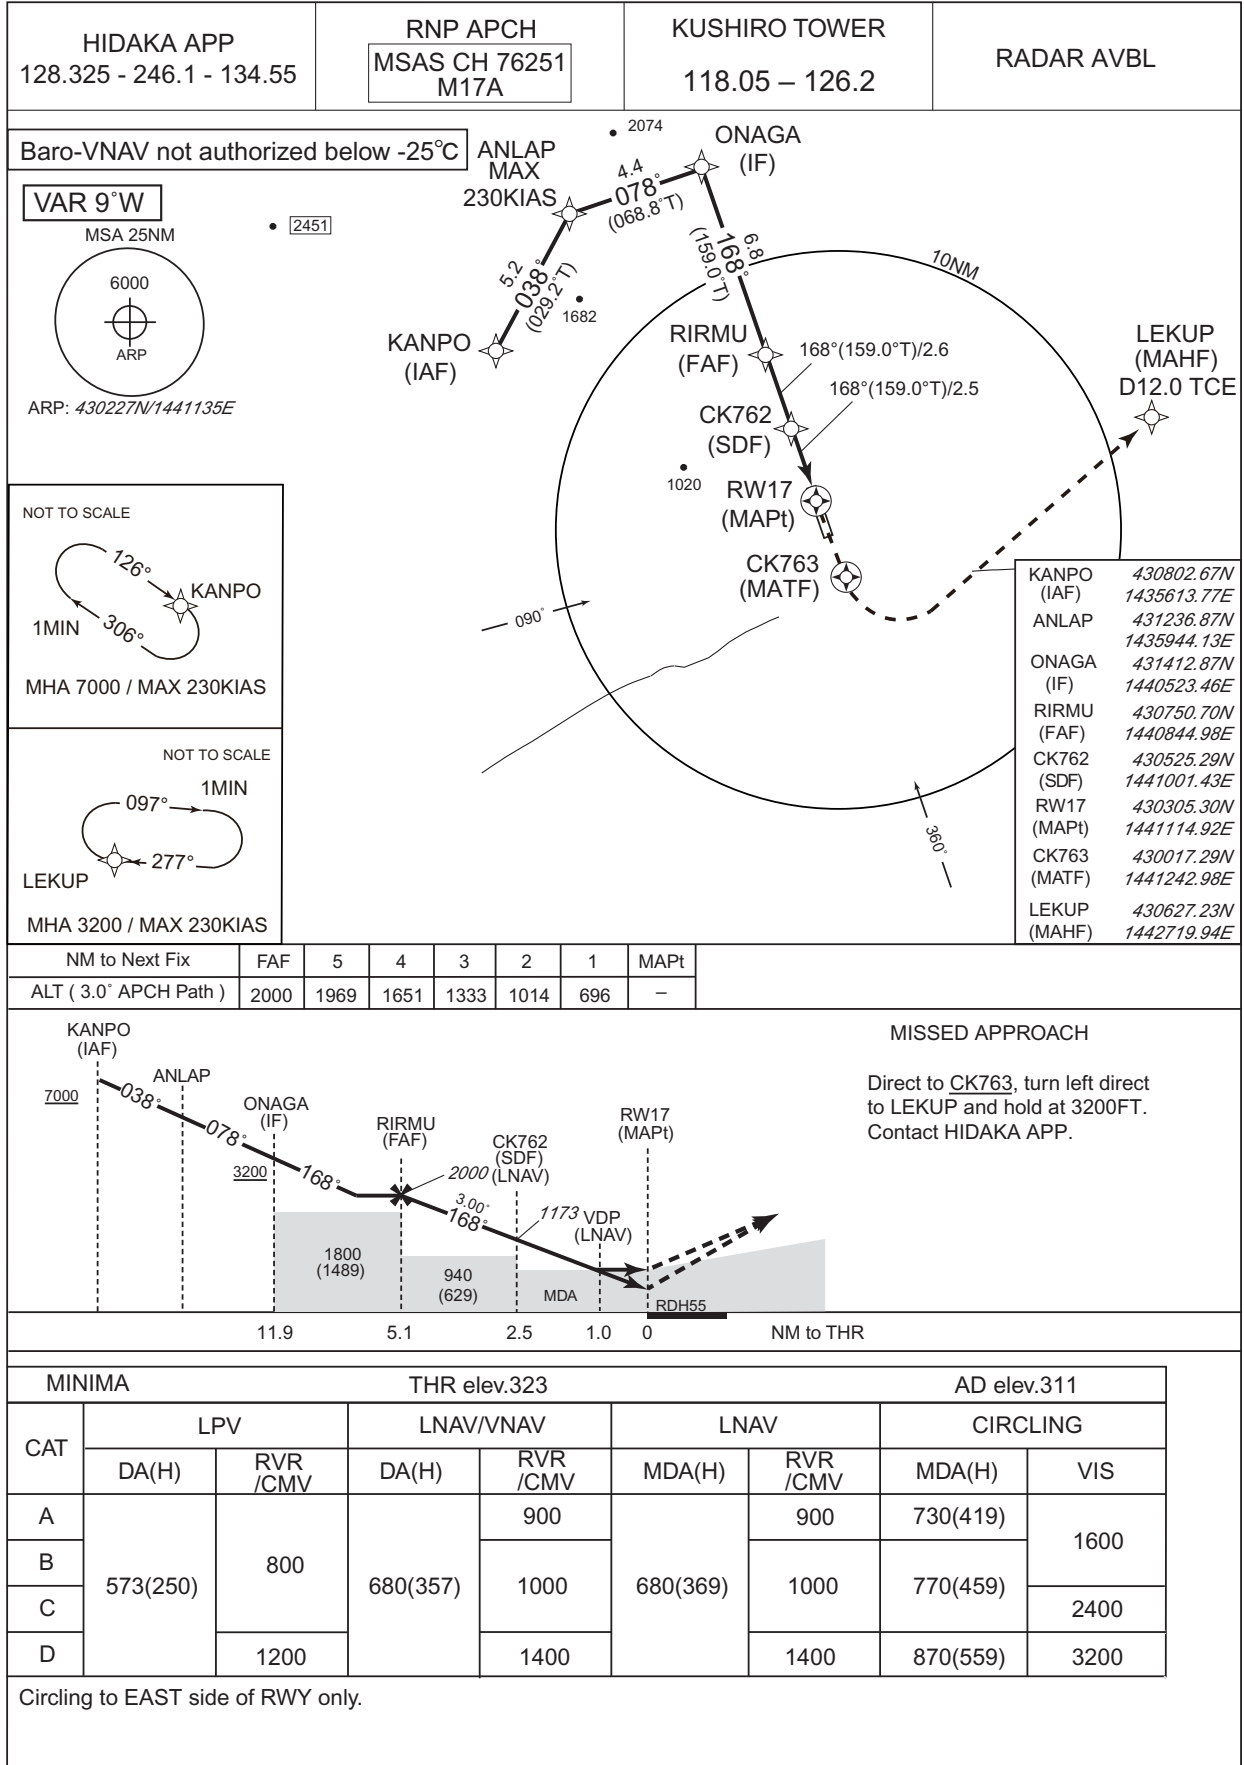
HIDAKA APP
128.325 - 246.1 - 134.55

RNP APCH
MSAS CH 76251
M17A

KUSHIRO TOWER
118.05 – 126.2

RADAR AVBL

Baro-VNAV not authorized below -25℃

VAR 9˚W

MSA 25NM
6000
ARP

ARP: 430227N/1441135E

2074
2451
ANLAP
MAX
230KIAS
4.4
078˚
(068.8˚T)
ONAGA
(IF)
6.8
168˚
(159.0˚T)
10NM
5.2
038˚
(029.2˚T)
1682
KANPO
(IAF)
RIRMU
(FAF)
168°(159.0°T)/2.6
168°(159.0°T)/2.5
CK762
(SDF)
LEKUP
(MAHF)
D12.0 TCE
1020
RW17
(MAPt)
CK763
(MATF)
090˚
360˚

NOT TO SCALE
126°
KANPO
1MIN
306°
MHA 7000 / MAX 230KIAS

NOT TO SCALE
1MIN
097°
277°
LEKUP
MHA 3200 / MAX 230KIAS

| | |
|---|---|
| KANPO (IAF) | 430802.67N 1435613.77E |
| ANLAP | 431236.87N 1435944.13E |
| ONAGA (IF) | 431412.87N 1440523.46E |
| RIRMU (FAF) | 430750.70N 1440844.98E |
| CK762 (SDF) | 430525.29N 1441001.43E |
| RW17 (MAPt) | 430305.30N 1441114.92E |
| CK763 (MATF) | 430017.29N 1441242.98E |
| LEKUP (MAHF) | 430627.23N 1442719.94E |

| NM to Next Fix | FAF | 5 | 4 | 3 | 2 | 1 | MAPt |
|---|---|---|---|---|---|---|---|
| ALT ( 3.0˚ APCH Path ) | 2000 | 1969 | 1651 | 1333 | 1014 | 696 | – |

KANPO
(IAF)
ANLAP
7000
038˚
ONAGA
(IF)
078˚
3200
168˚
RIRMU
(FAF)
2000
CK762
(SDF)
(LNAV)
3.00˚
168˚
1173
VDP
(LNAV)
RW17
(MAPt)
1800
(1489)
940
(629)
MDA
RDH55
11.9
5.1
2.5
1.0
0
NM to THR

MISSED APPROACH
Direct to CK763, turn left direct to LEKUP and hold at 3200FT. Contact HIDAKA APP.

MINIMA THR elev.323 AD elev.311

| CAT | LPV DA(H) | LPV RVR/CMV | LNAV/VNAV DA(H) | LNAV/VNAV RVR/CMV | LNAV MDA(H) | LNAV RVR/CMV | CIRCLING MDA(H) | CIRCLING VIS |
|---|---|---|---|---|---|---|---|---|
| A | 573(250) | 800 | 680(357) | 900 | 680(369) | 900 | 730(419) | 1600 |
| B | | | | 1000 | | 1000 | 770(459) | |
| C | | | | | | | | 2400 |
| D | | 1200 | | 1400 | | 1400 | 870(559) | 3200 |

Circling to EAST side of RWY only.